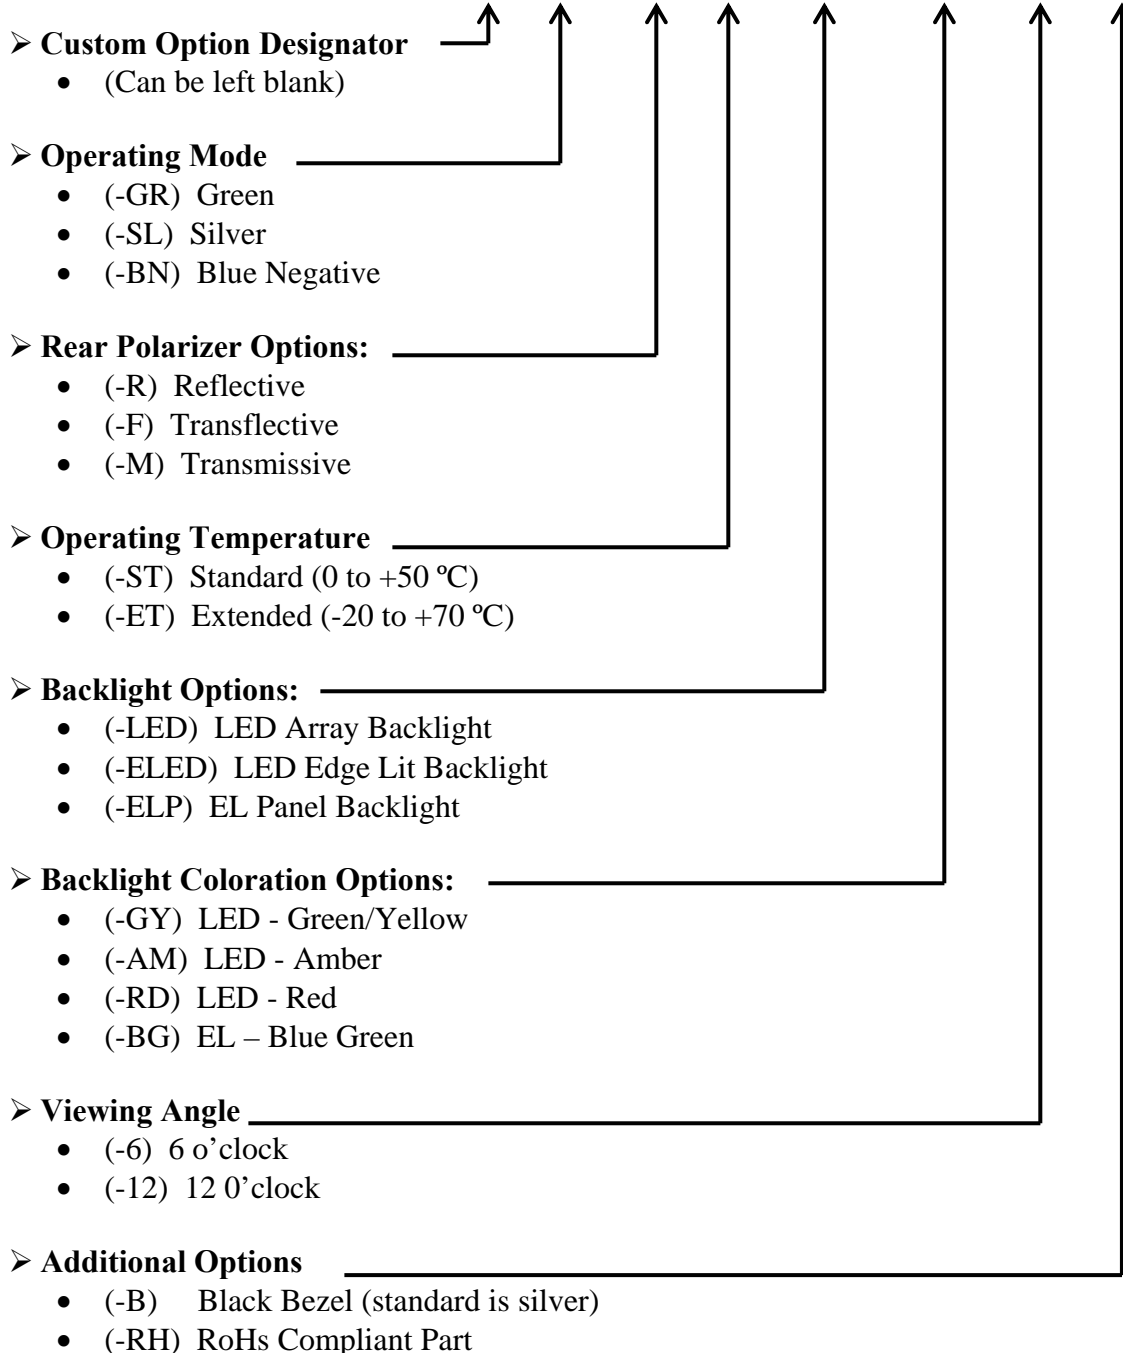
Custom Option Designator
- (Can be left blank)

Operating Mode
- (-GR) Green
- (-SL) Silver
- (-BN) Blue Negative

Rear Polarizer Options:
- (-R) Reflective
- (-F) Transflective
- (-M) Transmissive

Operating Temperature
- (-ST) Standard (0 to +50 ºC)
- (-ET) Extended (-20 to +70 ºC)

Backlight Options:
- (-LED) LED Array Backlight
- (-ELED) LED Edge Lit Backlight
- (-ELP) EL Panel Backlight

Backlight Coloration Options:
- (-GY) LED - Green/Yellow
- (-AM) LED - Amber
- (-RD) LED - Red
- (-BG) EL – Blue Green

Viewing Angle
- (-6) 6 o'clock
- (-12) 12 0'clock

Additional Options
- (-B) Black Bezel (standard is silver)
- (-RH) RoHs Compliant Part